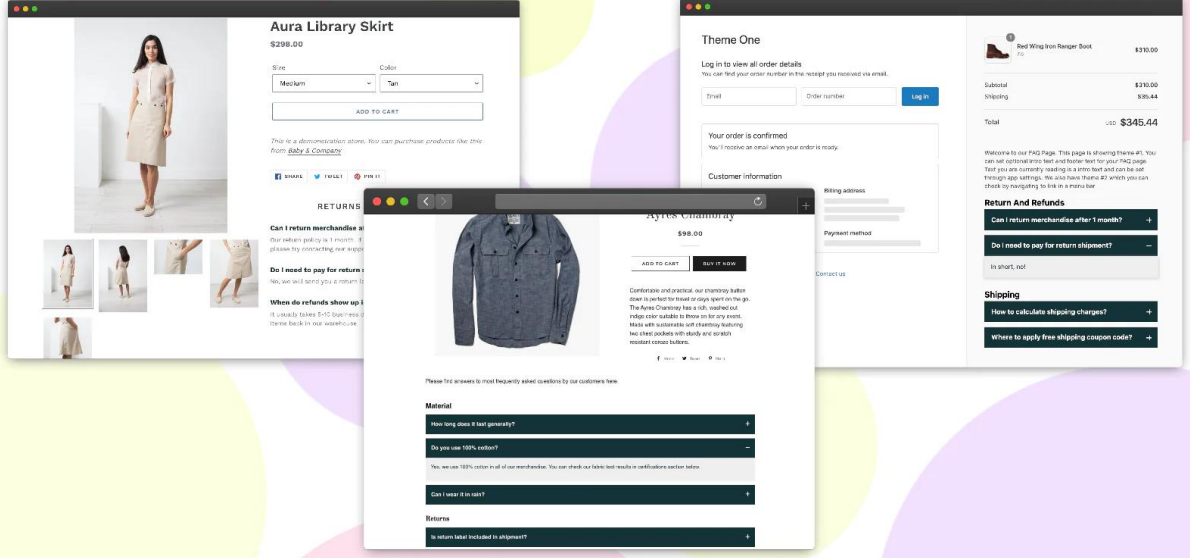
Aura Library Skirt

$298.00

Size
Medium

Color
Tan

ADD TO CART

This is a demonstration store. You can purchase products like this from Baby & Company

SHARE TWEET PIN IT

RETURNS

Can I return merchandise a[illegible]

Our return policy is 1 month. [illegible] please try contacting our supp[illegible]

Do I need to pay for return s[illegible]

No, we will send you a return l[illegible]

When do refunds show up i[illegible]

It usually takes 5-10 business d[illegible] items back in our warehouse.

Theme One

Log in to view all order details

You can find your order number in the receipt you received via email.

Email

Order number

Log in

Your order is confirmed

You'll receive an email when your order is ready.

Customer information

Billing address

Payment method

Contact us

1

Red Wing Iron Ranger Boot

7.5

$310.00

Subtotal $310.00

Shipping $35.44

Total USD $345.44

Welcome to our FAQ Page. This page is showing theme #1. You can set optional intro text and footer text for your FAQ page. Text you are currently reading is a intro text and can be set through app settings. We also have theme #2 which you can check by navigating to link in a menu bar

Return And Refunds

Can I return merchandise after 1 month? +

Do I need to pay for return shipment? −

In short, no!

Shipping

How to calculate shipping charges? +

Where to apply free shipping coupon code? +

Ayres Chambray

$98.00

ADD TO CART

BUY IT NOW

Comfortable and practical, our chambray button down is perfect for travel or days spent on the go. The Ayres Chambray has a rich, washed out indigo color suitable to throw on for any event. Made with sustainable soft chambray featuring two chest pockets with sturdy and scratch resistant corozo buttons.

Share Tweet Pin it

Please find answers to most frequently asked questions by our customers here.

Material

How long does it last generally? +

Do you use 100% cotton? −

Yes, we use 100% cotton in all of our merchandise. You can check our fabric test results in certifications section below.

Can I wear it in rain? +

Returns

Is return label included in shipment? +